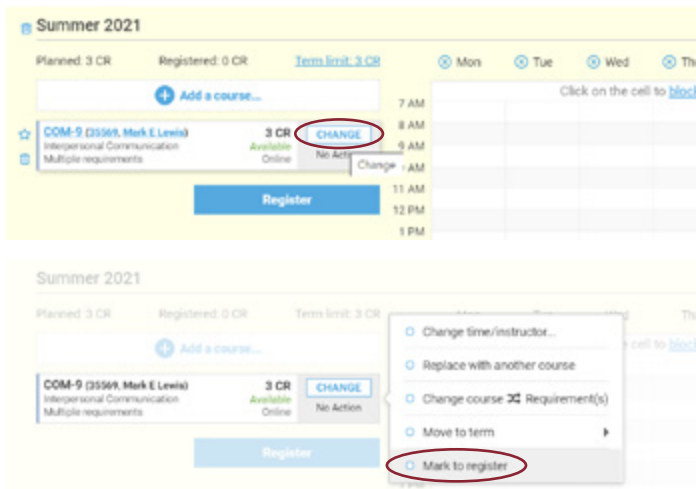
Summer 2021

Planned: 3 CR Registered: 0 CR Term limit: 3 CR

Mon Tue Wed Th

Add a course...

Click on the cell to block

COM-9 (35569, Mark E Lewis) 3 CR CHANGE
Interpersonal Communication Available No Action
Multiple requirements Online

Change

7 AM
8 AM
9 AM
10 AM
11 AM
12 PM
1 PM

Register

Summer 2021

Planned: 3 CR Registered: 0 CR Term limit: 3 CR

Add a course...

COM-9 (35569, Mark E Lewis) 3 CR CHANGE
Interpersonal Communication Available No Action
Multiple requirements Online

Register

Change time/instructor...
Replace with another course
Change course Requirement(s)
Move to term
Mark to register

cell to block